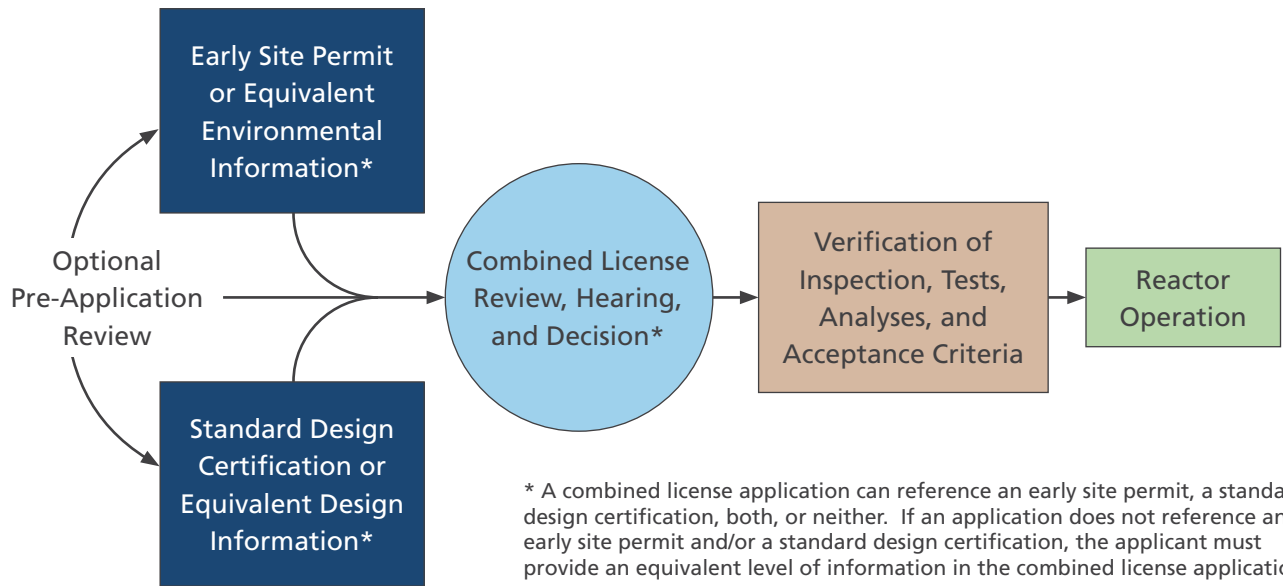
Early Site Permit or Equivalent Environmental Information*

Optional Pre-Application Review

Standard Design Certification or Equivalent Design Information*

Combined License Review, Hearing, and Decision*

Verification of Inspection, Tests, Analyses, and Acceptance Criteria

Reactor Operation

* A combined license application can reference an early site permit, a standa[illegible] design certification, both, or neither. If an application does not reference an early site permit and/or a standard design certification, the applicant must provide an equivalent level of information in the combined license applicatio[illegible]